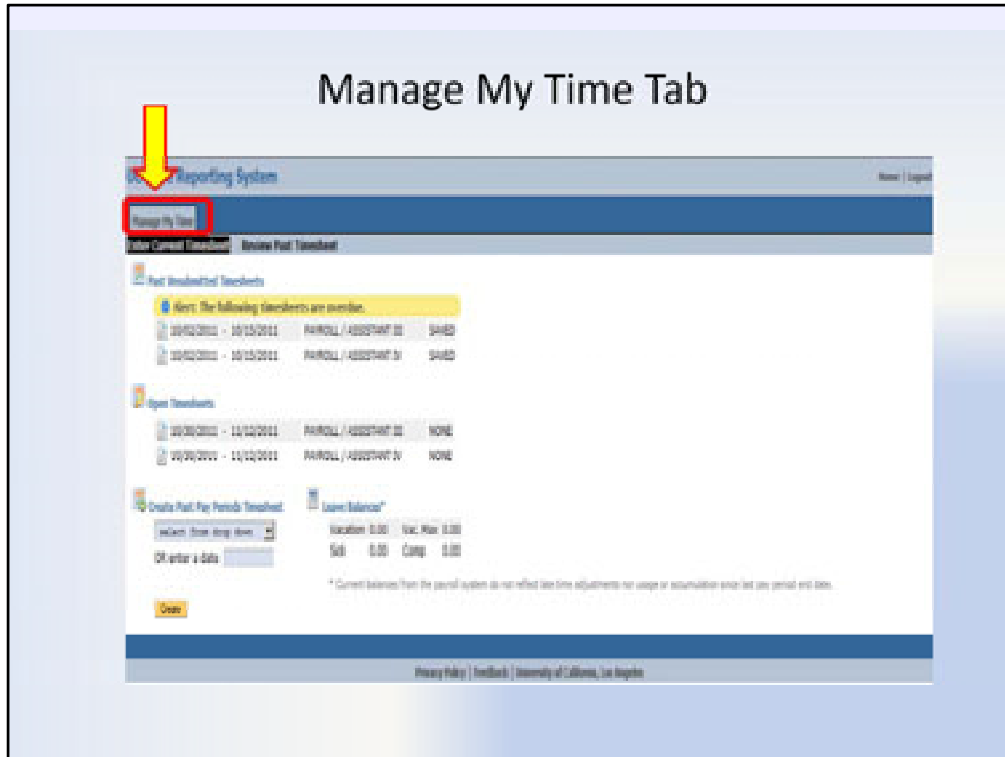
Manage My Time Tab

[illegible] Reporting System

Home | Logout

Manage My Time

Enter Current Timesheet    Review Past Timesheet

Past Unsubmitted Timesheets

Alert: The following timesheets are overdue.

10/02/2011 - 10/15/2011    PAYROLL / ASSISTANT III    SAVED
10/02/2011 - 10/15/2011    PAYROLL / ASSISTANT IV    SAVED

Open Timesheets

10/30/2011 - 11/12/2011    PAYROLL / ASSISTANT III    NONE
10/30/2011 - 11/12/2011    PAYROLL / ASSISTANT IV    NONE

Create Past Pay Periods Timesheet

select from drop down

OR enter a date

Create

Leave Balances*

Vacation 0.00    Vac. Max 0.00
Sick 0.00    Comp 0.00

* Current balances from the payroll system do not reflect late time adjustments nor usage or accumulation since last pay period end date.

Privacy Policy | Feedback | University of California, Los Angeles